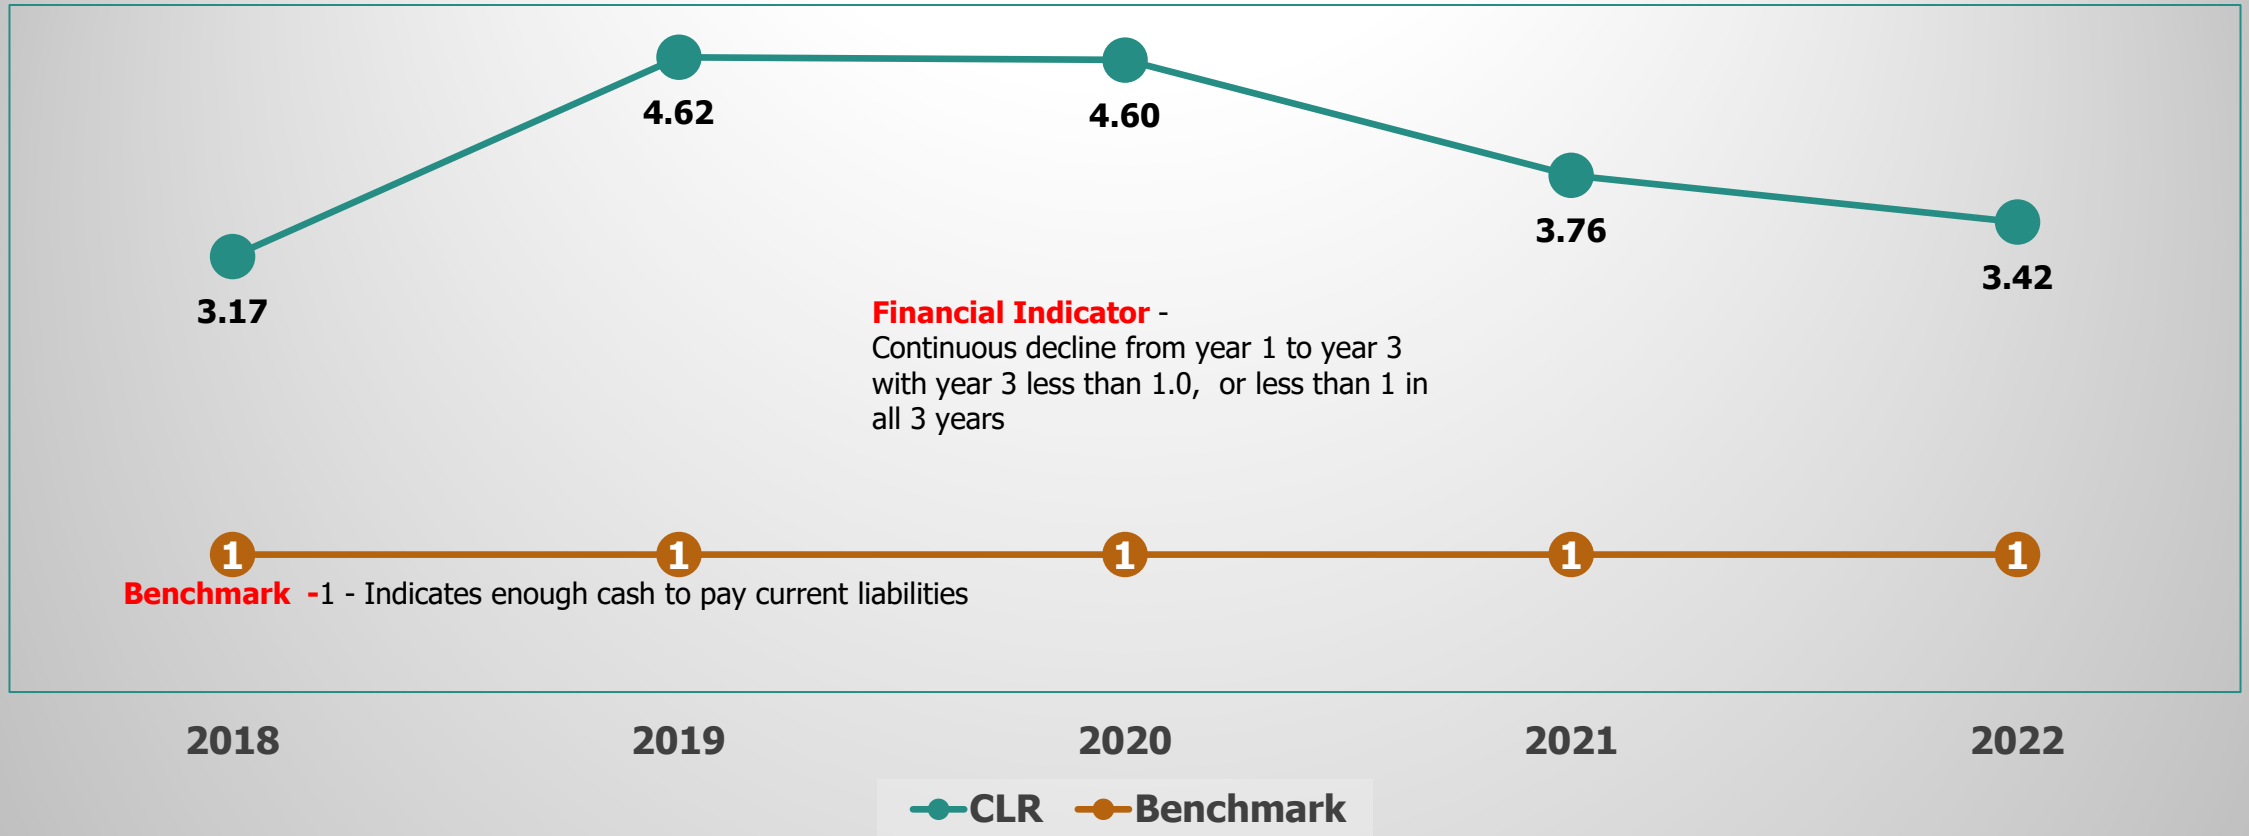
4.62

4.60

3.76

3.42

3.17

Financial Indicator -
Continuous decline from year 1 to year 3 with year 3 less than 1.0, or less than 1 in all 3 years

1 1 1 1 1

Benchmark -1 - Indicates enough cash to pay current liabilities

2018 2019 2020 2021 2022

CLR Benchmark